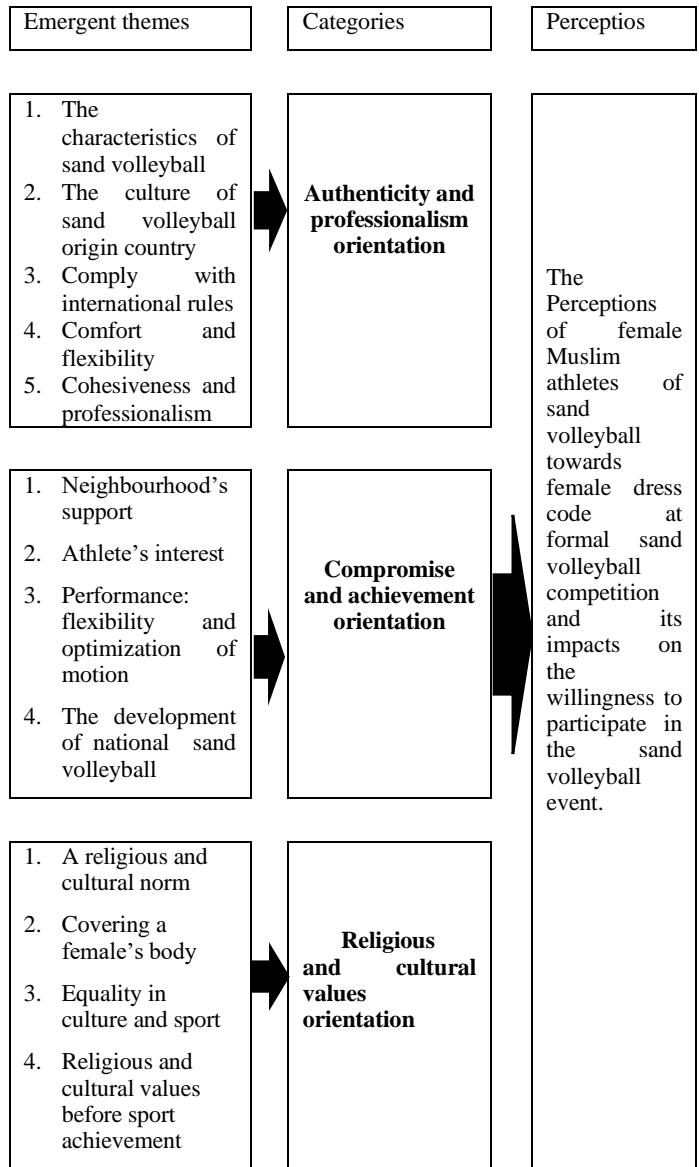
Emergent themes

Categories

Perceptios

1. The characteristics of sand volleyball
2. The culture of sand volleyball origin country
3. Comply with international rules
4. Comfort and flexibility
5. Cohesiveness and professionalism

**Authenticity and professionalism orientation**

1. Neighbourhood's support
2. Athlete's interest
3. Performance: flexibility and optimization of motion
4. The development of national sand volleyball

**Compromise and achievement orientation**

1. A religious and cultural norm
2. Covering a female's body
3. Equality in culture and sport
4. Religious and cultural values before sport achievement

**Religious and cultural values orientation**

The Perceptions of female Muslim athletes of sand volleyball towards female dress code at formal sand volleyball competition and its impacts on the willingness to participate in the sand volleyball event.